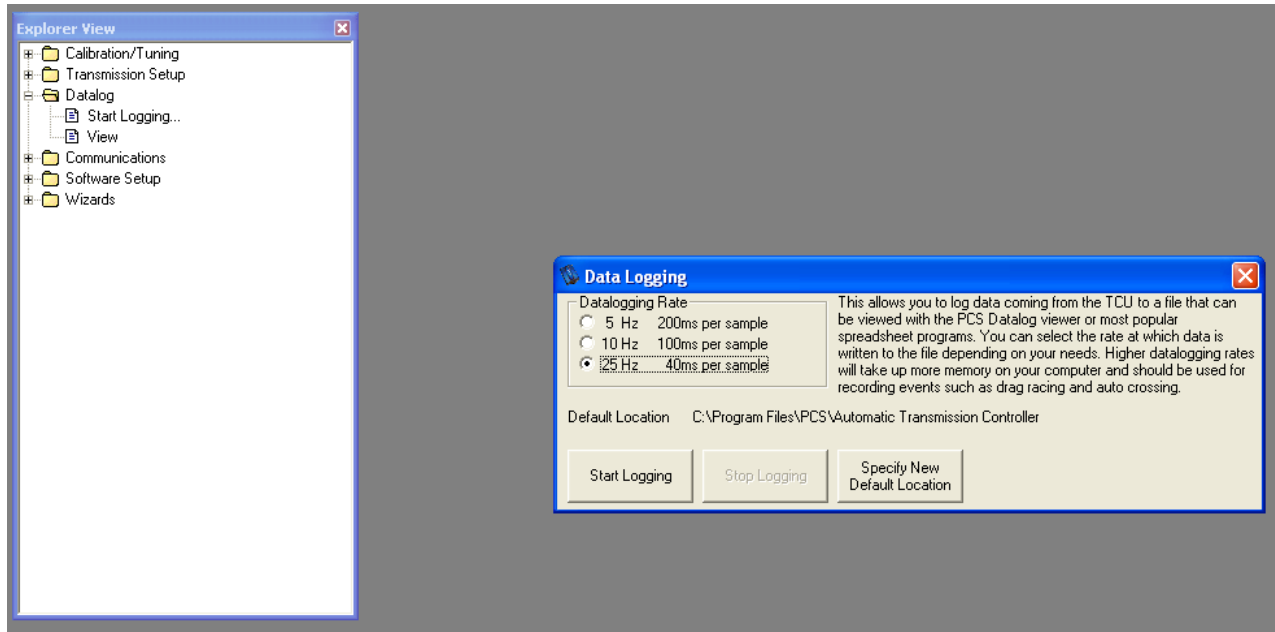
Explorer View

Calibration/Tuning
Transmission Setup
Datalog
Start Logging...
View
Communications
Software Setup
Wizards

Data Logging

Datalogging Rate
5 Hz 200ms per sample
10 Hz 100ms per sample
25 Hz 40ms per sample

This allows you to log data coming from the TCU to a file that can be viewed with the PCS Datalog viewer or most popular spreadsheet programs. You can select the rate at which data is written to the file depending on your needs. Higher datalogging rates will take up more memory on your computer and should be used for recording events such as drag racing and auto crossing.

Default Location C:\Program Files\PCS\Automatic Transmission Controller

Start Logging
Stop Logging
Specify New Default Location